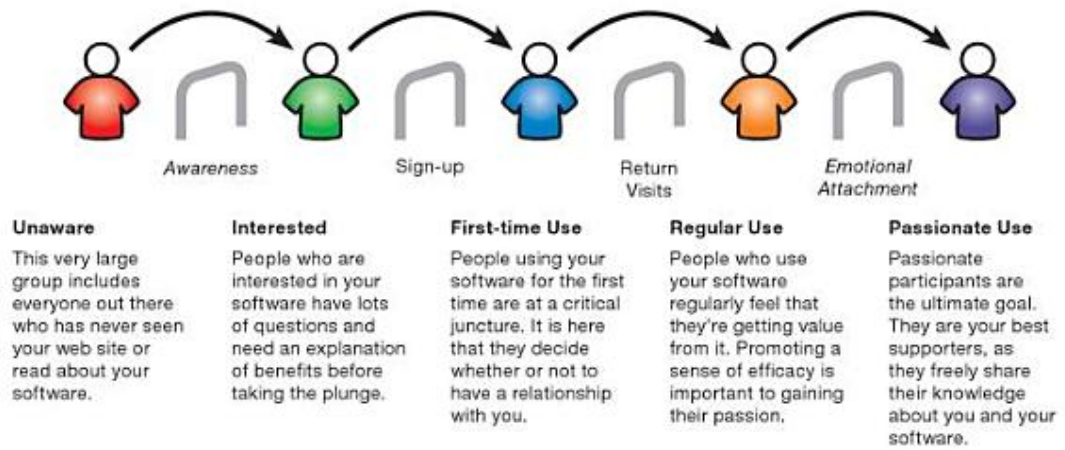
Awareness

Sign-up

Return Visits

Emotional Attachment

Unaware

This very large group includes everyone out there who has never seen your web site or read about your software.

Interested

People who are interested in your software have lots of questions and need an explanation of benefits before taking the plunge.

First-time Use

People using your software for the first time are at a critical juncture. It is here that they decide whether or not to have a relationship with you.

Regular Use

People who use your software regularly feel that they're getting value from it. Promoting a sense of efficacy is important to gaining their passion.

Passionate Use

Passionate participants are the ultimate goal. They are your best supporters, as they freely share their knowledge about you and your software.